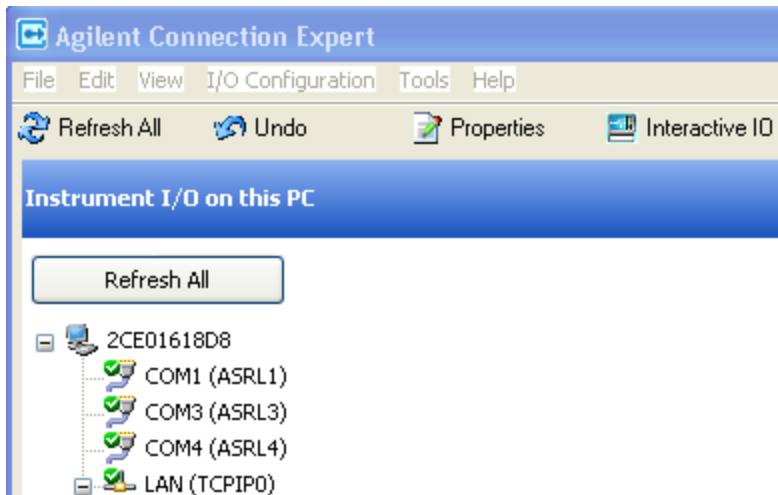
Agilent Connection Expert

File Edit View I/O Configuration Tools Help

Refresh All Undo Properties Interactive IO

Instrument I/O on this PC

Refresh All

2CE01618D8
COM1 (ASRL1)
COM3 (ASRL3)
COM4 (ASRL4)
LAN (TCPIP0)